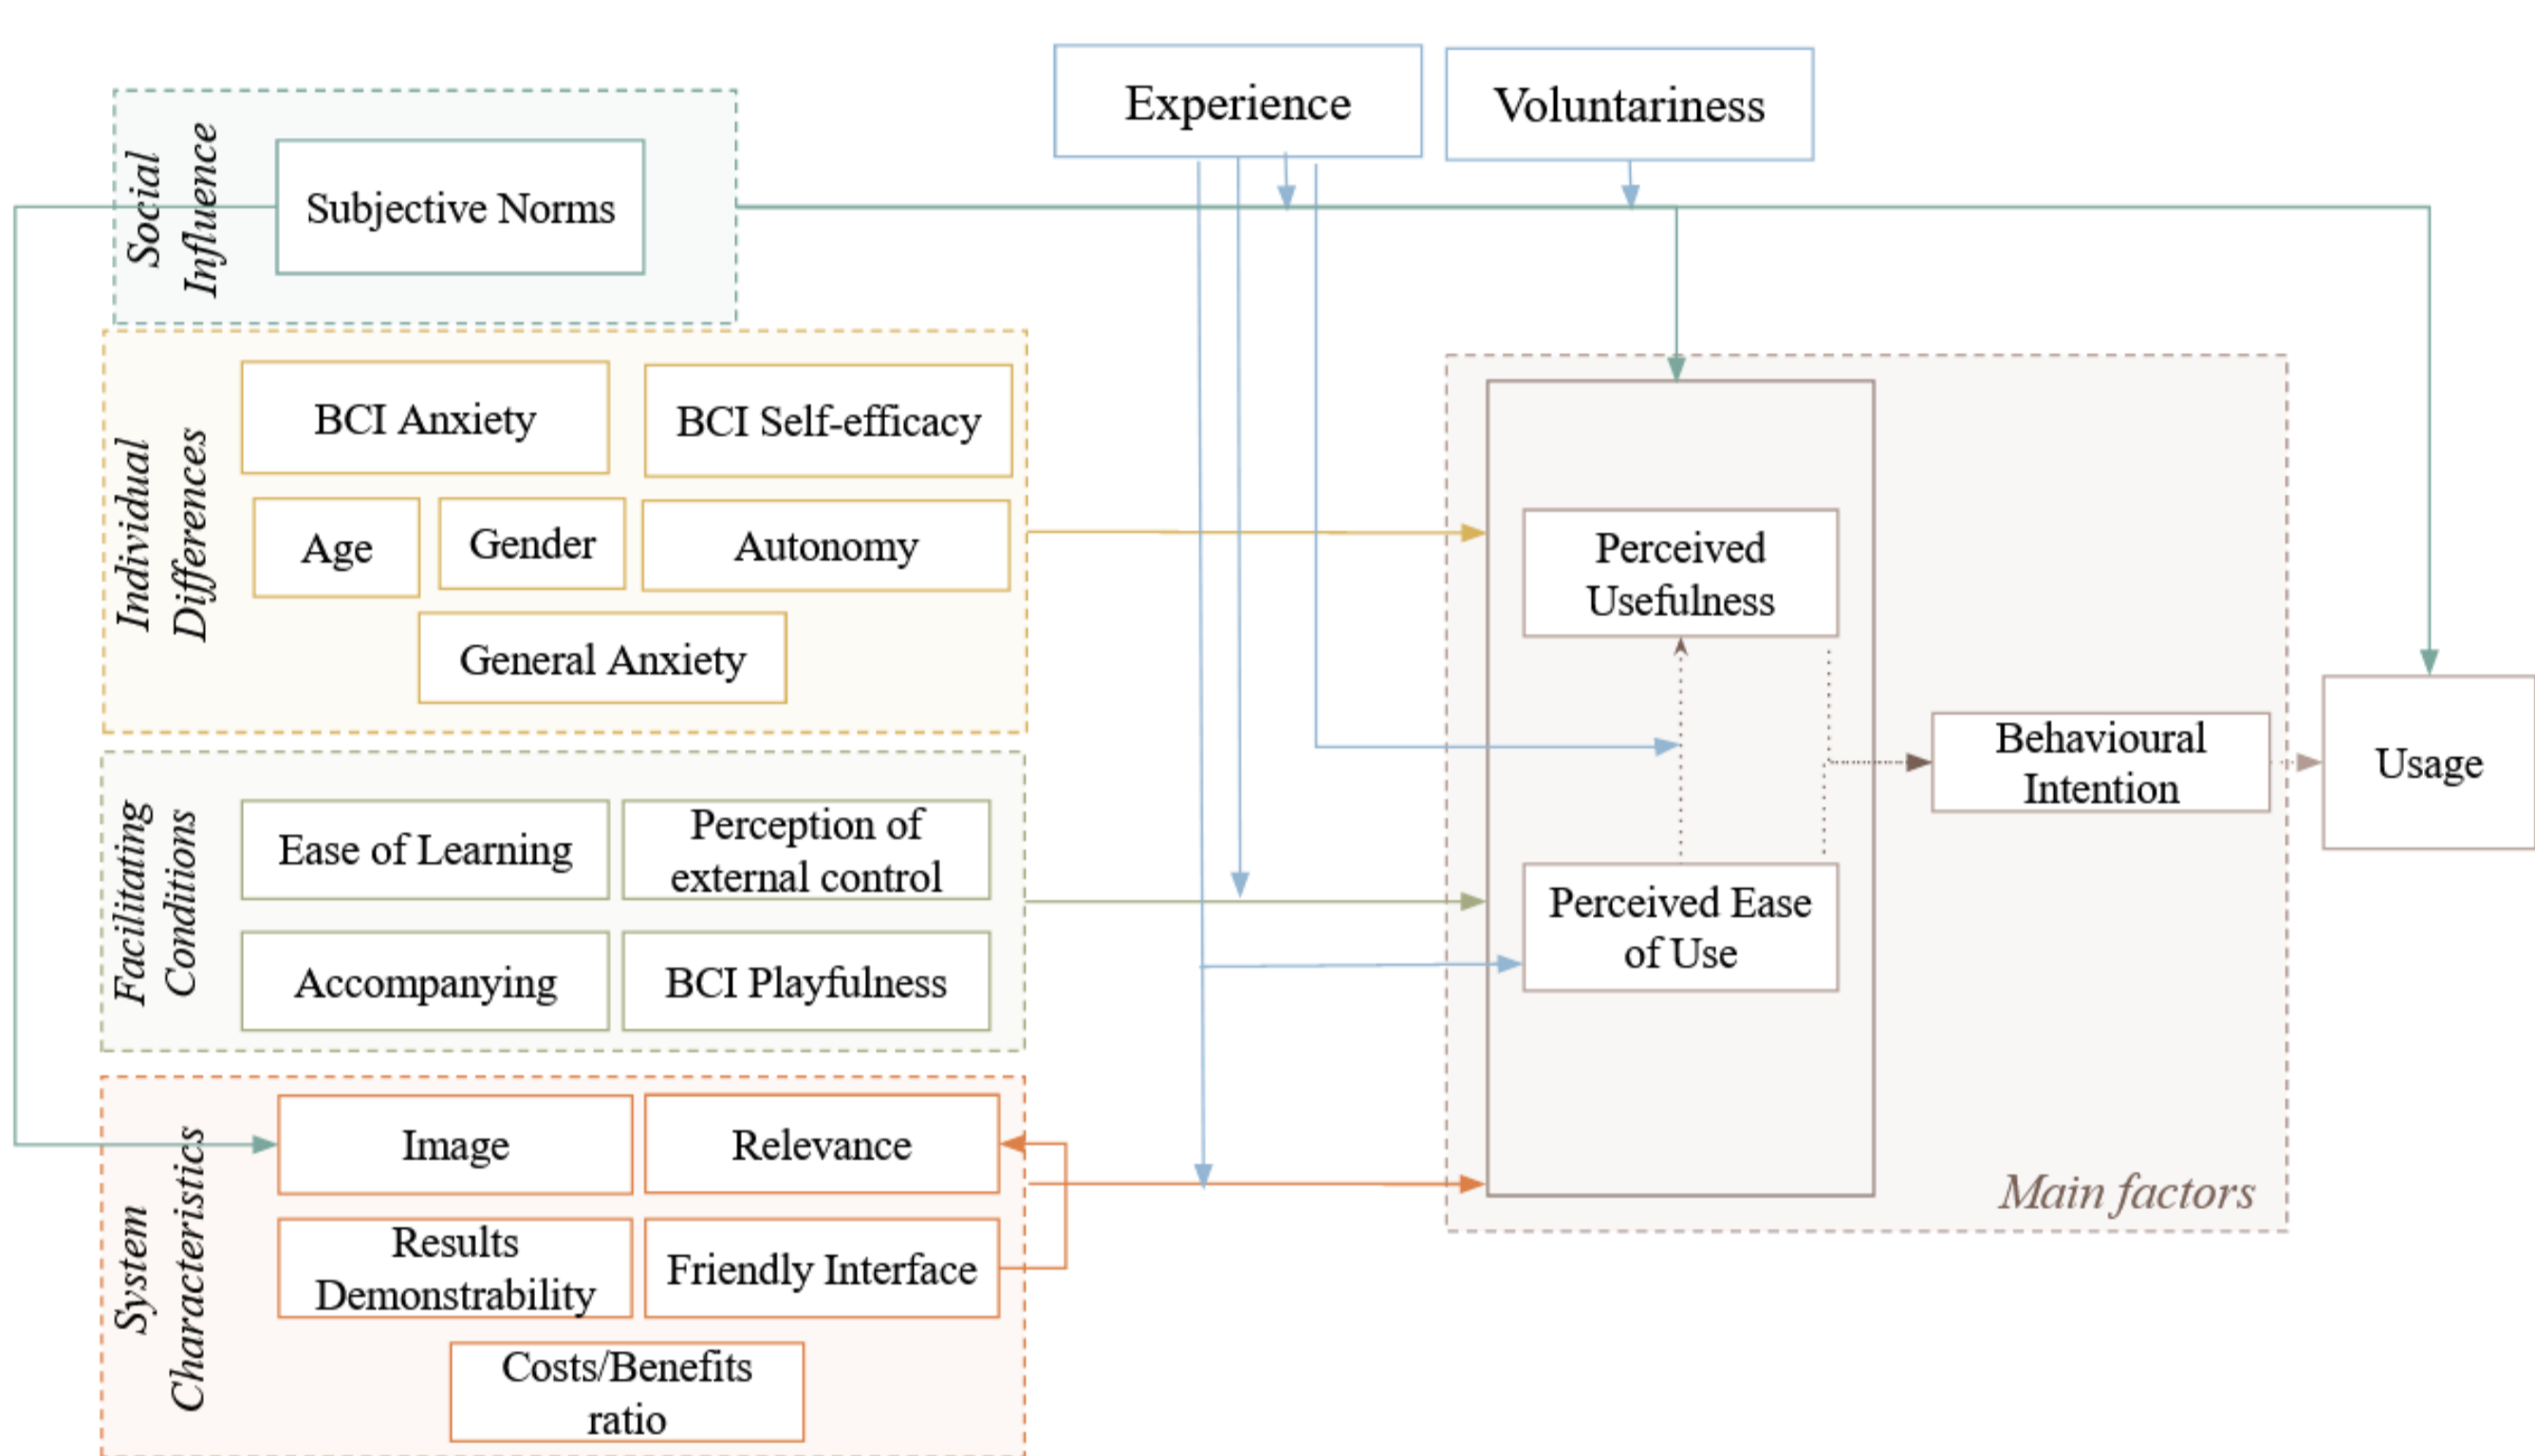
Experience

Voluntariness

Social Influence

Subjective Norms

Individual Differences

BCI Anxiety

BCI Self-efficacy

Age

Gender

Autonomy

General Anxiety

Facilitating Conditions

Ease of Learning

Perception of external control

Accompanying

BCI Playfulness

System Characteristics

Image

Relevance

Results Demonstrability

Friendly Interface

Costs/Benefits ratio

Perceived Usefulness

Perceived Ease of Use

Behavioural Intention

Usage

Main factors